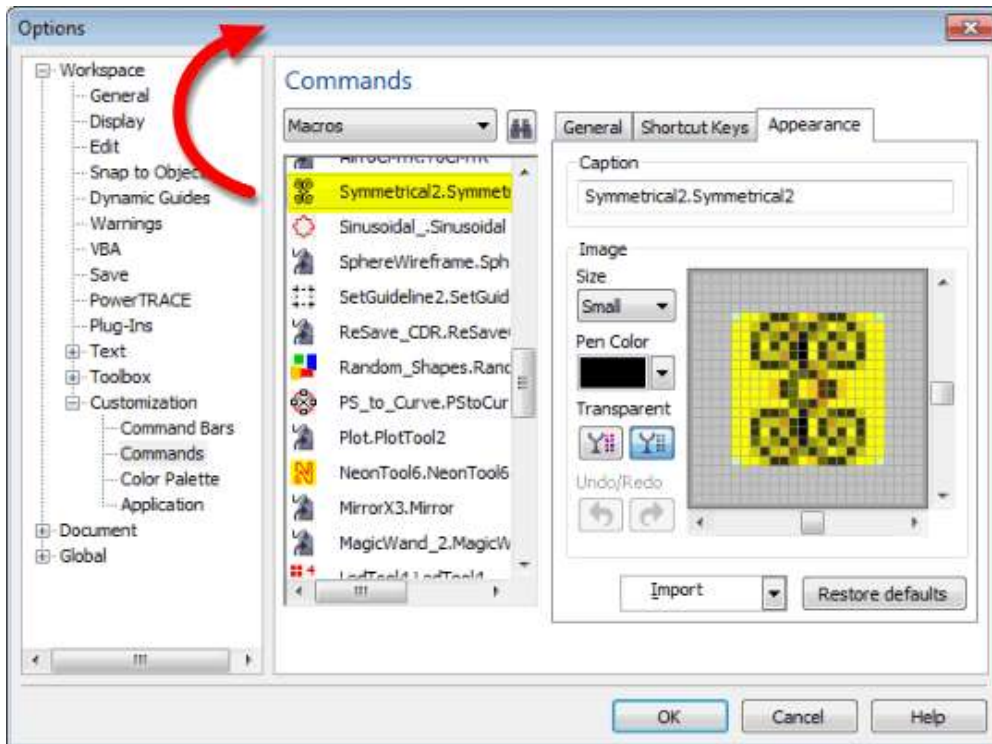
Options

Workspace
General
Display
Edit
Snap to Objec
Dynamic Guides
Warnings
VBA
Save
PowerTRACE
Plug-Ins
Text
Toolbox
Customization
Command Bars
Commands
Color Palette
Application
Document
Global

Commands

Macros

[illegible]
Symmetrical2.Symmet
Sinusoidal_.Sinusoidal
SphereWireframe.Sph
SetGuideline2.SetGuid
ReSave_CDR.ReSave
Random_Shapes.Ranc
PS_to_Curve.PStoCur
Plot.PlotTool2
NeonTool6.NeonTool6
MirrorX3.Mirror
MagicWand_2.MagicW
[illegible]

General | Shortcut Keys | Appearance

Caption
Symmetrical2.Symmetrical2

Image
Size
Small
Pen Color
Transparent
Undo/Redo

Import
Restore defaults

OK
Cancel
Help